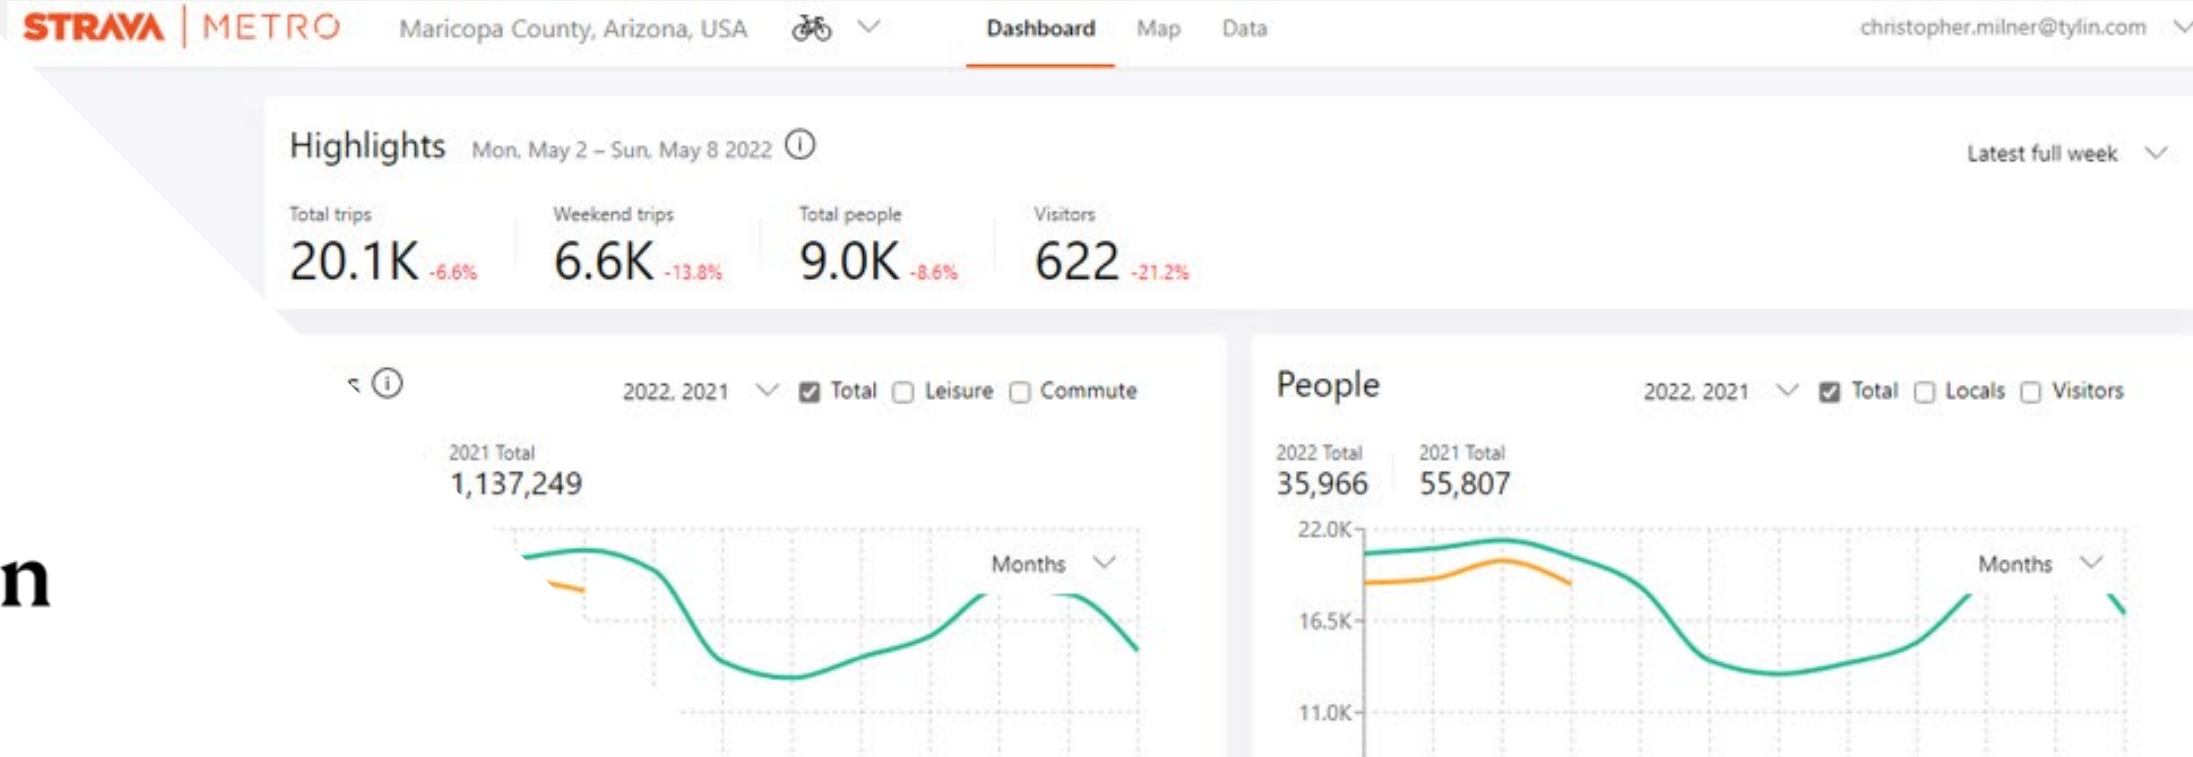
STRAVA | METRO Maricopa County, Arizona, USA Dashboard Map Data christopher.milner@tylin.com

Highlights Mon, May 2 – Sun, May 8 2022 ⓘ Latest full week

Total trips
20.1K -6.6%

Weekend trips
6.6K -13.8%

Total people
9.0K -8.6%

Visitors
622 -21.2%

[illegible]s ⓘ 2022, 2021 Total Leisure Commute

2021 Total
1,137,249

Months

n

People 2022, 2021 Total Locals Visitors

2022 Total
35,966

2021 Total
55,807

22.0K
16.5K
11.0K

Months